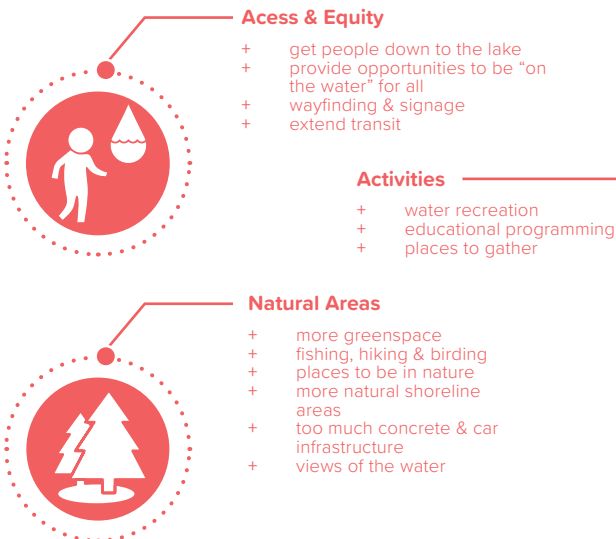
Acess & Equity

+ get people down to the lake
+ provide opportunities to be “on the water” for all
+ wayfinding & signage
+ extend transit

Activities

+ water recreation
+ educational programming
+ places to gather

Natural Areas

+ more greenspace
+ fishing, hiking & birding
+ places to be in nature
+ more natural shoreline areas
+ too much concrete & car infrastructure
+ views of the water